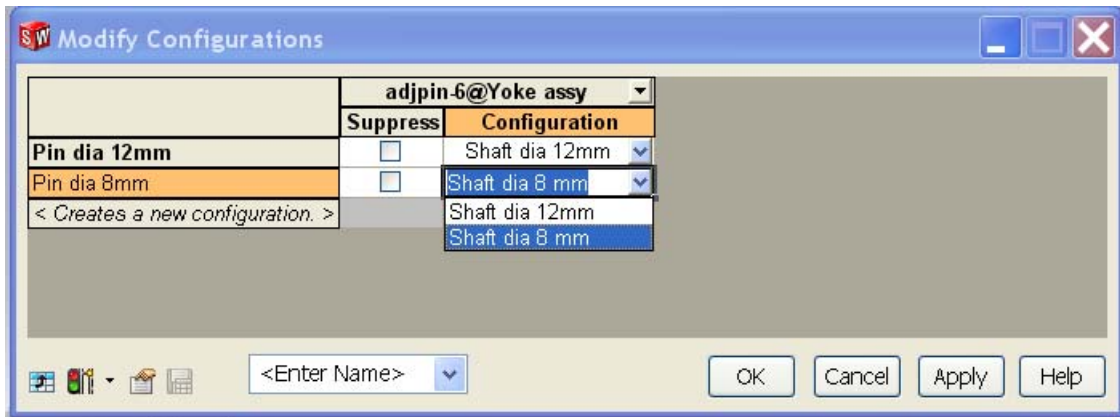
Modify Configurations

| | adjpin-6@Yoke assy | |
|---|---|---|
| | Suppress | Configuration |
| Pin dia 12mm | | Shaft dia 12mm |
| Pin dia 8mm | | Shaft dia 8 mm |
| < Creates a new configuration. > | | |

Shaft dia 12mm
Shaft dia 8 mm

<Enter Name>

OK Cancel Apply Help